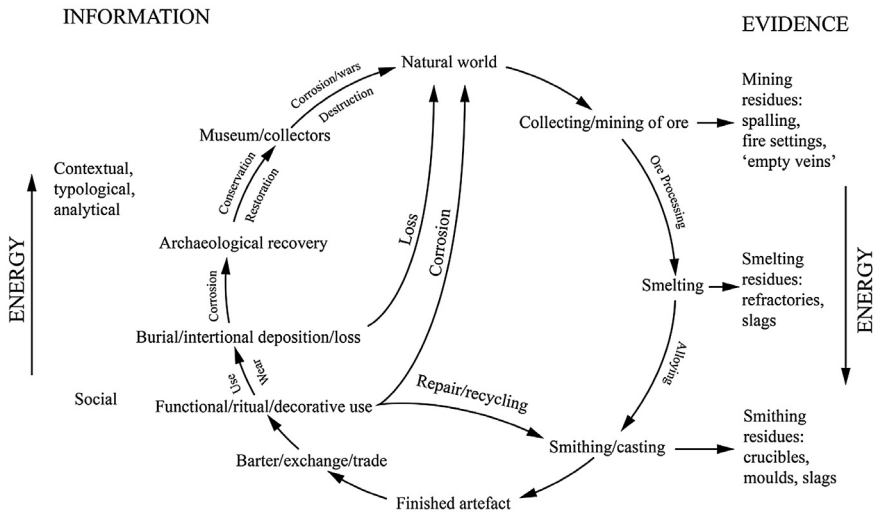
INFORMATION

EVIDENCE

Natural world

Corrosion/wars

Destruction

Museum/collectors

Conservation

Restoration

Contextual, typological, analytical

ENERGY

Archaeological recovery

Loss

Corrosion

Corrosion

Burial/intertional deposition/loss

Use

Wear

Social

Functional/ritual/decorative use

Repair/recycling

Barter/exchange/trade

Finished artefact

Collecting/mining of ore

Mining residues: spalling, fire settings, 'empty veins'

Ore Processing

Smelting

Smelting residues: refractories, slags

ENERGY

Alloying

Smithing/casting

Smithing residues: crucibles, moulds, slags